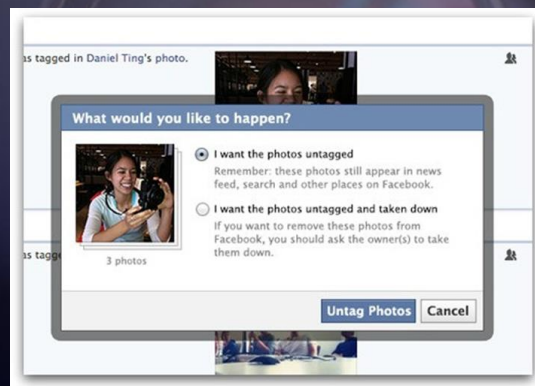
as tagged in Daniel Ting's photo.

What would you like to happen?

I want the photos untagged
Remember: these photos still appear in news feed, search and other places on Facebook.

I want the photos untagged and taken down
If you want to remove these photos from Facebook, you should ask the owner(s) to take them down.

3 photos

as tagg

Untag Photos
Cancel